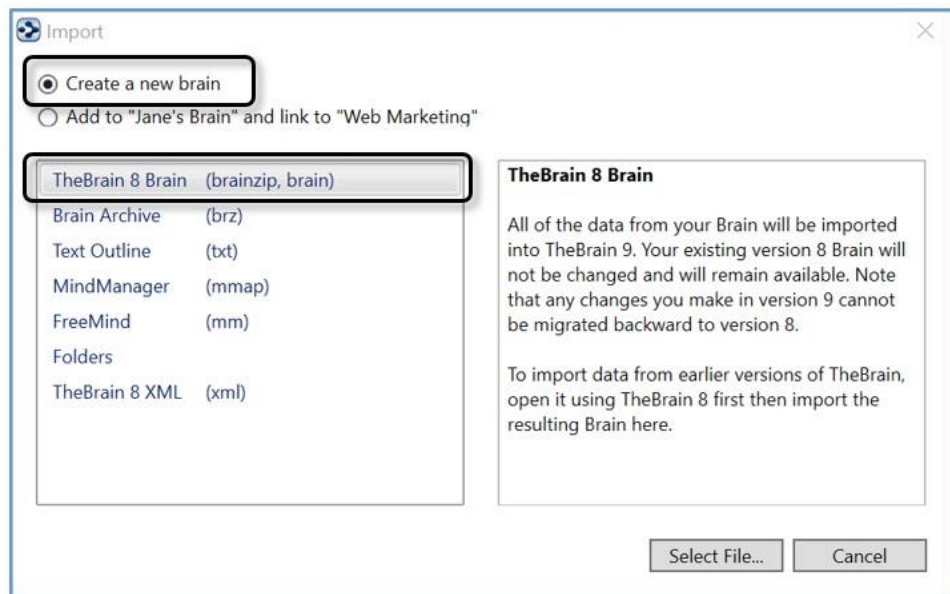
Import

Create a new brain

Add to "Jane's Brain" and link to "Web Marketing"

| | |
|---|---|
| TheBrain 8 Brain | (brainzip, brain) |
| Brain Archive | (brz) |
| Text Outline | (txt) |
| MindManager | (mmap) |
| FreeMind | (mm) |
| Folders | |
| TheBrain 8 XML | (xml) |

TheBrain 8 Brain

All of the data from your Brain will be imported into TheBrain 9. Your existing version 8 Brain will not be changed and will remain available. Note that any changes you make in version 9 cannot be migrated backward to version 8.

To import data from earlier versions of TheBrain, open it using TheBrain 8 first then import the resulting Brain here.

Select File...

Cancel